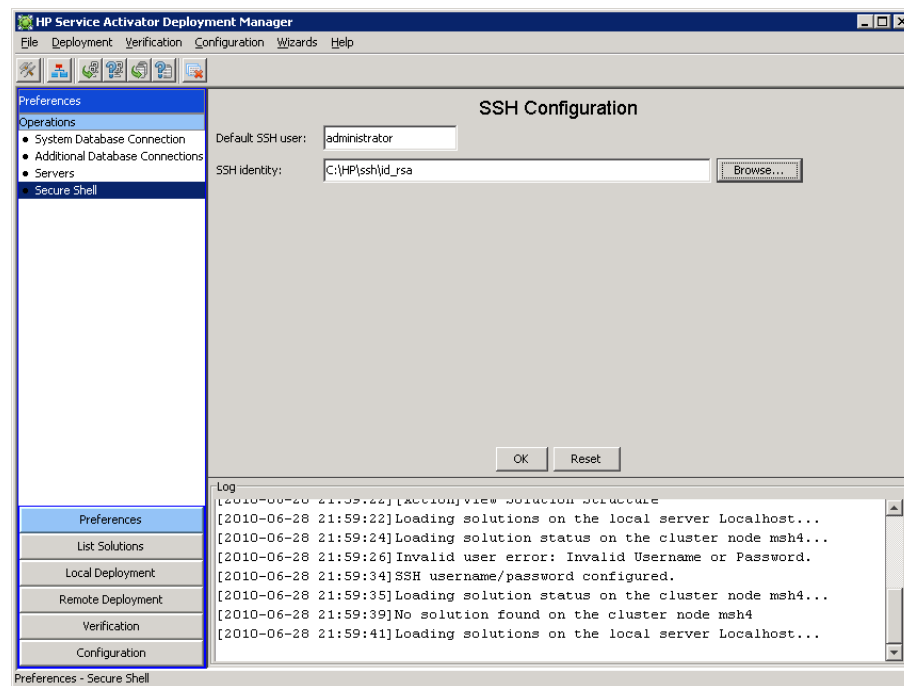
HP Service Activator Deployment Manager

File Deployment Verification Configuration Wizards Help

Preferences

Operations

• System Database Connection
• Additional Database Connections
• Servers
• Secure Shell

SSH Configuration

Default SSH user: administrator

SSH identity: C:\HP\ssh\id_rsa

Browse...

OK Reset

Log

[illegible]

[2010-06-28 21:59:22]Loading solutions on the local server Localhost...
[2010-06-28 21:59:24]Loading solution status on the cluster node msh4...
[2010-06-28 21:59:26]Invalid user error: Invalid Username or Password.
[2010-06-28 21:59:34]SSH username/password configured.
[2010-06-28 21:59:35]Loading solution status on the cluster node msh4...
[2010-06-28 21:59:39]No solution found on the cluster node msh4
[2010-06-28 21:59:41]Loading solutions on the local server Localhost...

Preferences
List Solutions
Local Deployment
Remote Deployment
Verification
Configuration

Preferences - Secure Shell